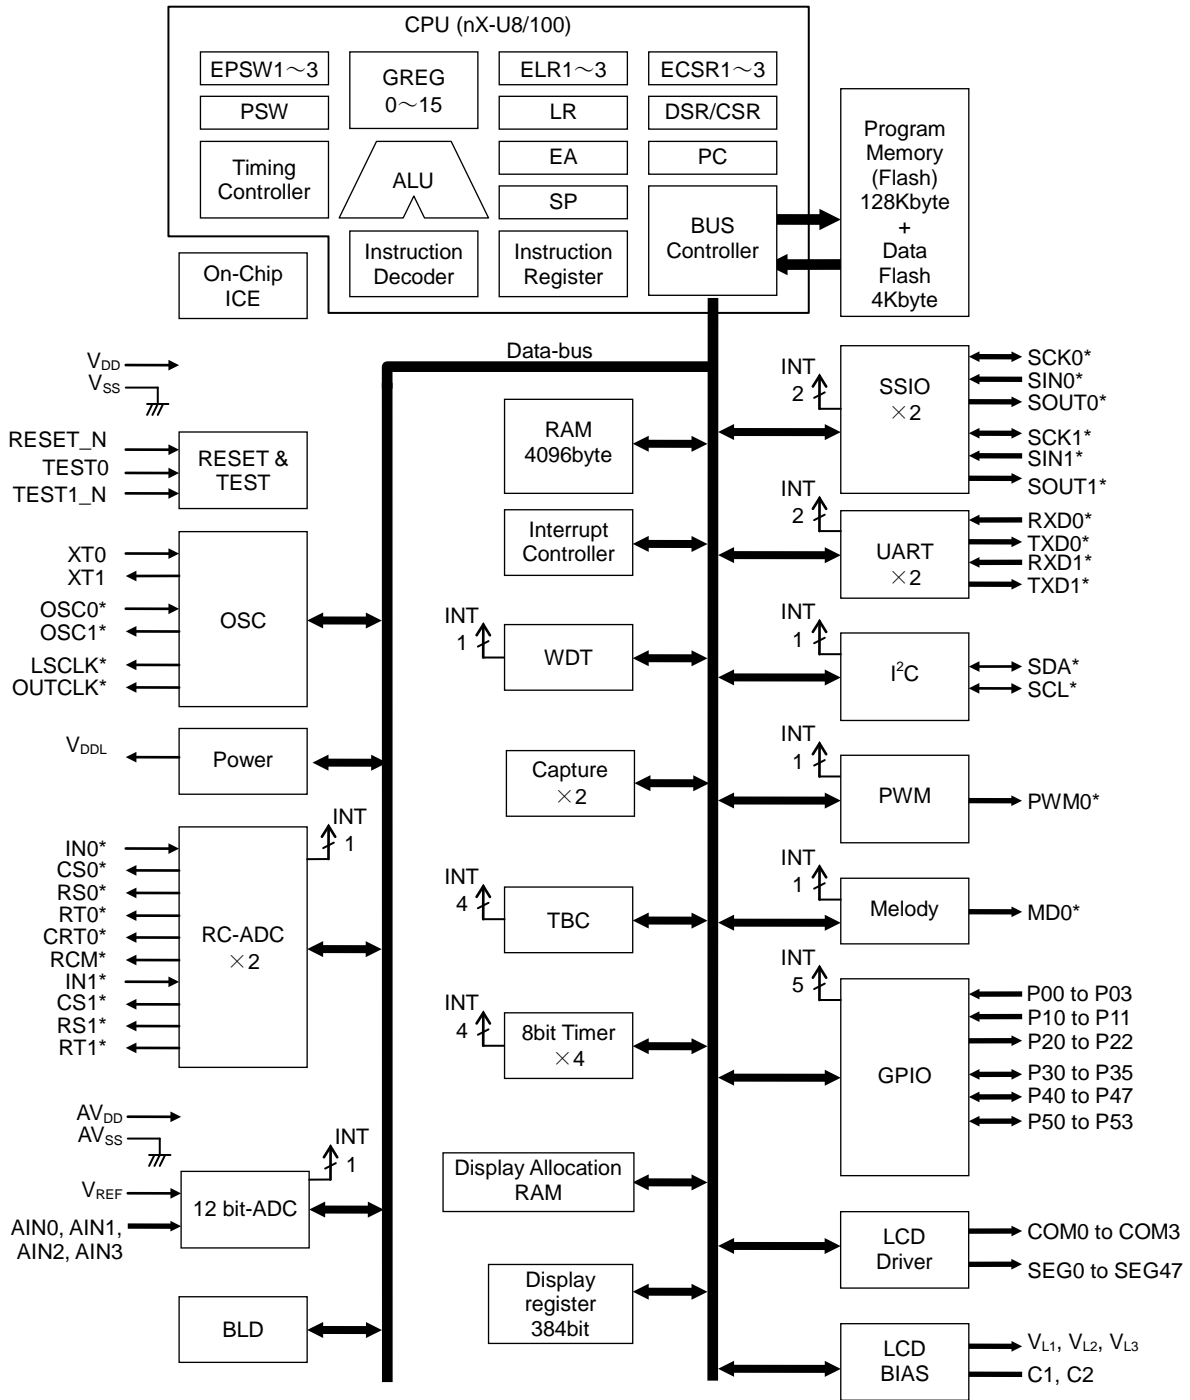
CPU (nX-U8/100)

EPSW1～3
GREG 0～15
ELR1～3
ECSR1～3
PSW
LR
DSR/CSR
Timing Controller
ALU
EA
PC
SP
BUS Controller
Instruction Decoder
Instruction Register

Program Memory (Flash) 128Kbyte + Data Flash 4Kbyte

On-Chip ICE

Data-bus

$V_{DD}$
$V_{SS}$

RESET_N
TEST0
TEST1_N
RESET & TEST

XT0
XT1
OSC0*
OSC1*
LSCLK*
OUTCLK*
OSC

$V_{DDL}$
Power

INT 1
IN0*
CS0*
RS0*
RT0*
CRT0*
RCM*
IN1*
CS1*
RS1*
RT1*
RC-ADC ×2

$AV_{DD}$
$AV_{SS}$
INT 1
$V_{REF}$
AIN0, AIN1, AIN2, AIN3
12 bit-ADC

BLD

RAM 4096byte
Interrupt Controller
INT 1
WDT
Capture ×2
INT 4
TBC
INT 4
8bit Timer ×4
Display Allocation RAM
Display register 384bit

INT 2
SSIO ×2
SCK0*
SIN0*
SOUT0*
SCK1*
SIN1*
SOUT1*

INT 2
UART ×2
RXD0*
TXD0*
RXD1*
TXD1*

INT 1
$I^2C$
SDA*
SCL*

INT 1
PWM
PWM0*

INT 1
Melody
MD0*

INT 5
GPIO
P00 to P03
P10 to P11
P20 to P22
P30 to P35
P40 to P47
P50 to P53

LCD Driver
COM0 to COM3
SEG0 to SEG47

LCD BIAS
$V_{L1}$, $V_{L2}$, $V_{L3}$
C1, C2